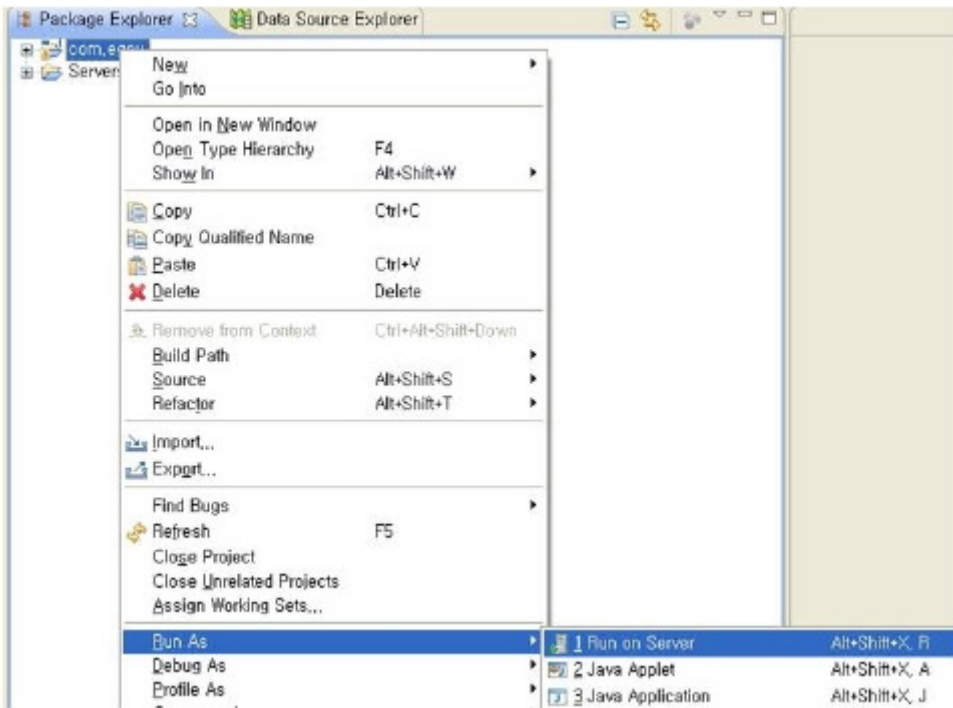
Package Explorer ☒ Data Source Explorer

com.egov
Servers

New
Go Into

Open in New Window
Open Type Hierarchy F4
Show In Alt+Shift+W

Copy Ctrl+C
Copy Qualified Name
Paste Ctrl+V
Delete Delete

Remove from Context Ctrl+Alt+Shift+Down
Build Path
Source Alt+Shift+S
Refactor Alt+Shift+T

Import...
Export...

Find Bugs
Refresh F5
Close Project
Close Unrelated Projects
Assign Working Sets...

Run As
Debug As
Profile As

1 Run on Server Alt+Shift+X, R
2 Java Applet Alt+Shift+X, A
3 Java Application Alt+Shift+X, J